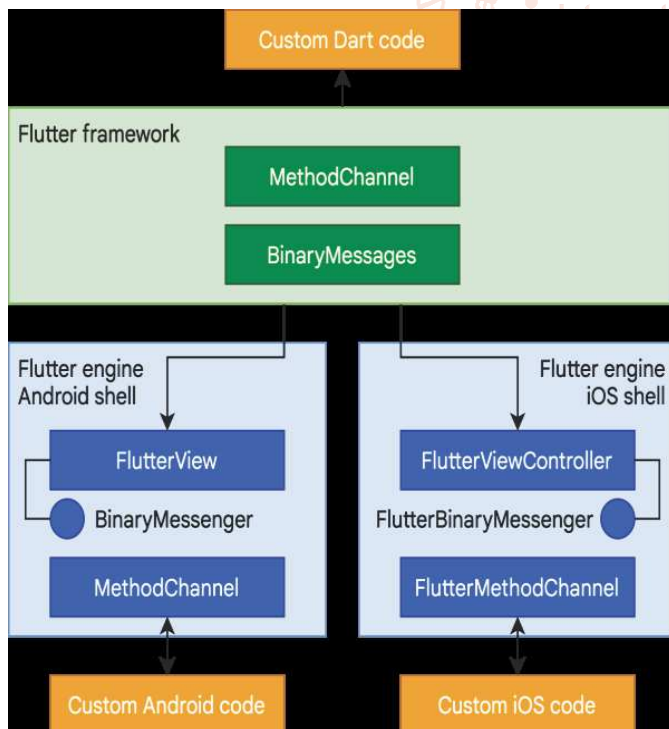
Custom Dart code

Flutter framework

MethodChannel

BinaryMessages

Flutter engine
Android shell

FlutterView

BinaryMessenger

MethodChannel

Flutter engine
iOS shell

FlutterViewController

FlutterBinaryMessenger

FlutterMethodChannel

Custom Android code

Custom iOS code